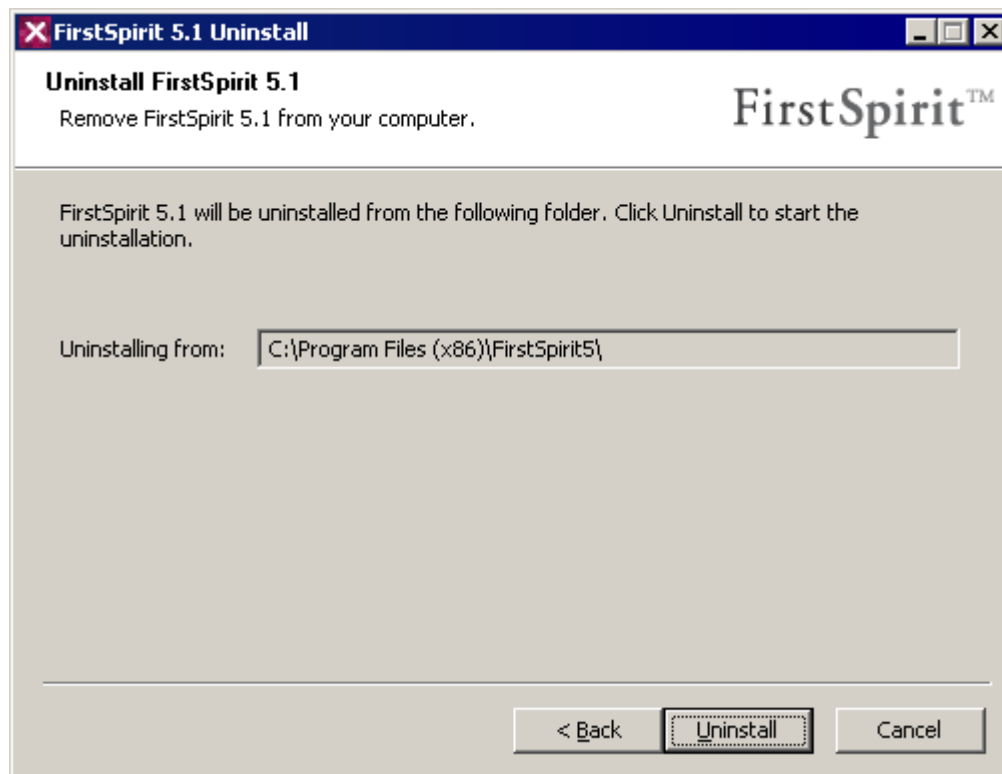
FirstSpirit 5.1 Uninstall

Uninstall FirstSpirit 5.1
Remove FirstSpirit 5.1 from your computer.

FirstSpirit™

FirstSpirit 5.1 will be uninstalled from the following folder. Click Uninstall to start the uninstallation.

Uninstalling from: C:\Program Files (x86)\FirstSpirit5\

< Back | Uninstall | Cancel